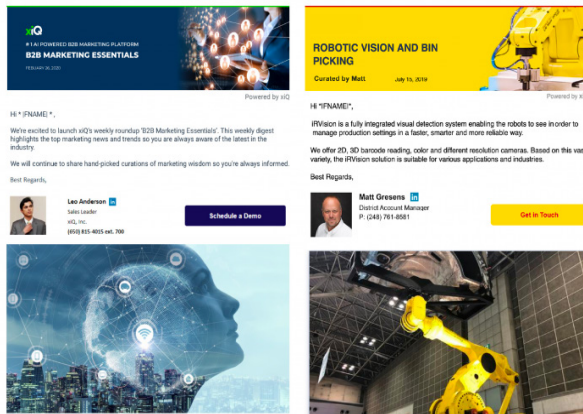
xiQ

# 1 AI POWERED B2B MARKETING PLATFORM

B2B MARKETING ESSENTIALS

FEBRUARY 28, 2020

Powered by xiQ

Hi * |FNAME| *,

We're excited to launch xiQ's weekly roundup 'B2B Marketing Essentials'. This weekly digest highlights the top marketing news and trends so you are always aware of the latest in the industry.

We will continue to share hand-picked curations of marketing wisdom so you're always informed.

Best Regards,

Leo Anderson in

Sales Leader

xiQ, Inc.

(650) 815-4015 ext. 700

Schedule a Demo

ROBOTIC VISION AND BIN PICKING

Curated by Matt July 15, 2019

Powered by x

Hi *|FNAME|*,

iRVision is a fully integrated visual detection system enabling the robots to see in order to manage production settings in a faster, smarter and more reliable way.

We offer 2D, 3D barcode reading, color and different resolution cameras. Based on this vast variety, the iRVision solution is suitable for various applications and industries.

Best Regards,

Matt Gresens in

District Account Manager

P. (248) 761-8581

Get in Touch